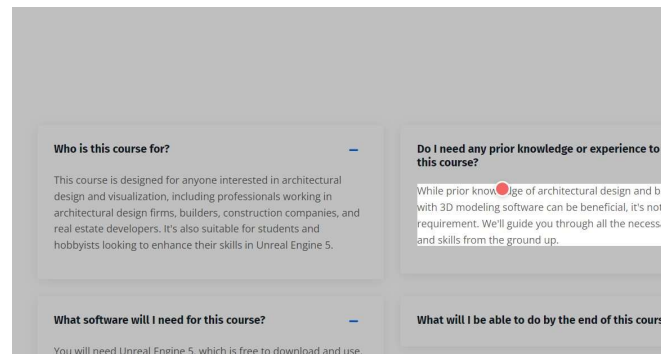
Who is this course for?

–

This course is designed for anyone interested in architectural design and visualization, including professionals working in architectural design firms, builders, construction companies, and real estate developers. It's also suitable for students and hobbyists looking to enhance their skills in Unreal Engine 5.

Do I need any prior knowledge or experience to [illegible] this course?

While prior know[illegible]ge of architectural design and b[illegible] with 3D modeling software can be beneficial, it's no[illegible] requirement. We'll guide you through all the necess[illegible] and skills from the ground up.

What software will I need for this course?

–

You will need Unreal Engine 5, which is free to download and use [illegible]

What will I be able to do by the end of this cours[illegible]